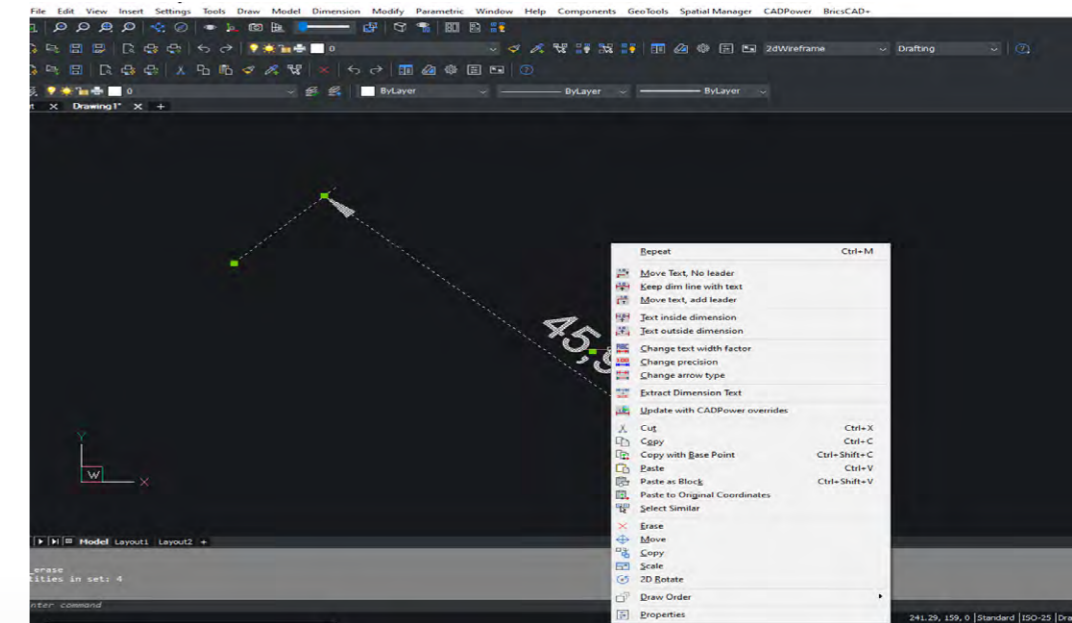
File Edit View Insert Settings Tools Draw Model Dimension Modify Parametric Window Help Components GeoTools Spatial Manager CADPower BricsCAD+

0

2dWireframe Drafting

0 ByLayer ByLayer ByLayer

t X Drawing1* X +

45,5

Y
W
X

Model Layout1 Layout2 +

_erase
tities in set: 4

nter command

Repeat Ctrl+M
Move Text, No leader
Keep dim line with text
Move text, add leader
Text inside dimension
Text outside dimension
Change text width factor
Change precision
Change arrow type
Extract Dimension Text
Update with CADPower overrides
Cut Ctrl+X
Copy Ctrl+C
Copy with Base Point Ctrl+Shift+C
Paste Ctrl+V
Paste as Block Ctrl+Shift+V
Paste to Original Coordinates
Select Similar
Erase
Move
Copy
Scale
2D Rotate
Draw Order
Properties

241.29, 159, 0 Standard ISO-25 Dra